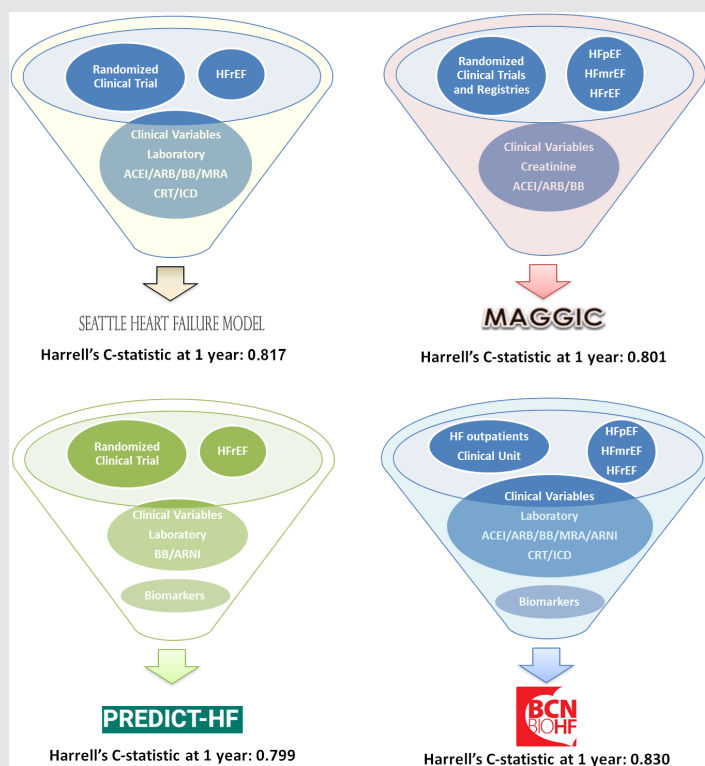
Randomized Clinical Trial

HFrEF

Clinical Variables
Laboratory
ACEI/ARB/BB/MRA
CRT/ICD

SEATTLE HEART FAILURE MODEL

Harrell's C-statistic at 1 year: 0.817

Randomized Clinical Trials and Registries

HFpEF
HFmrEF
HFrEF

Clinical Variables
Creatinine
ACEI/ARB/BB

MAGGIC

Harrell's C-statistic at 1 year: 0.801

Randomized Clinical Trial

HFrEF

Clinical Variables
Laboratory
BB/ARNI

Biomarkers

PREDICT-HF

Harrell's C-statistic at 1 year: 0.799

HF outpatients
Clinical Unit

HFpEF
HFmrEF
HFrEF

Clinical Variables
Laboratory
ACEI/ARB/BB/MRA/ARNI
CRT/ICD

Biomarkers

BCN BIOHF

Harrell's C-statistic at 1 year: 0.830